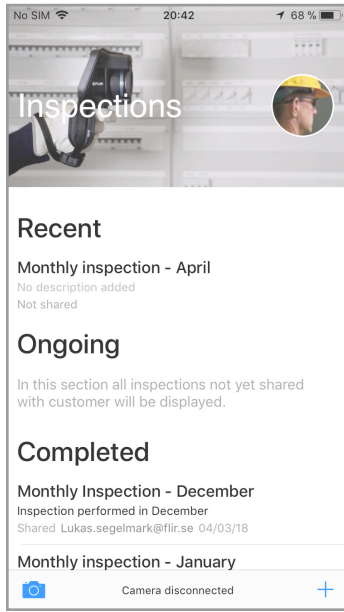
No SIM 20:42 68 %

Inspections

Recent

Monthly inspection - April
No description added
Not shared

Ongoing

In this section all inspections not yet shared with customer will be displayed.

Completed

Monthly Inspection - December
Inspection performed in December
Shared Lukas.segelmark@flir.se 04/03/18

Monthly inspection - January

Camera disconnected
+